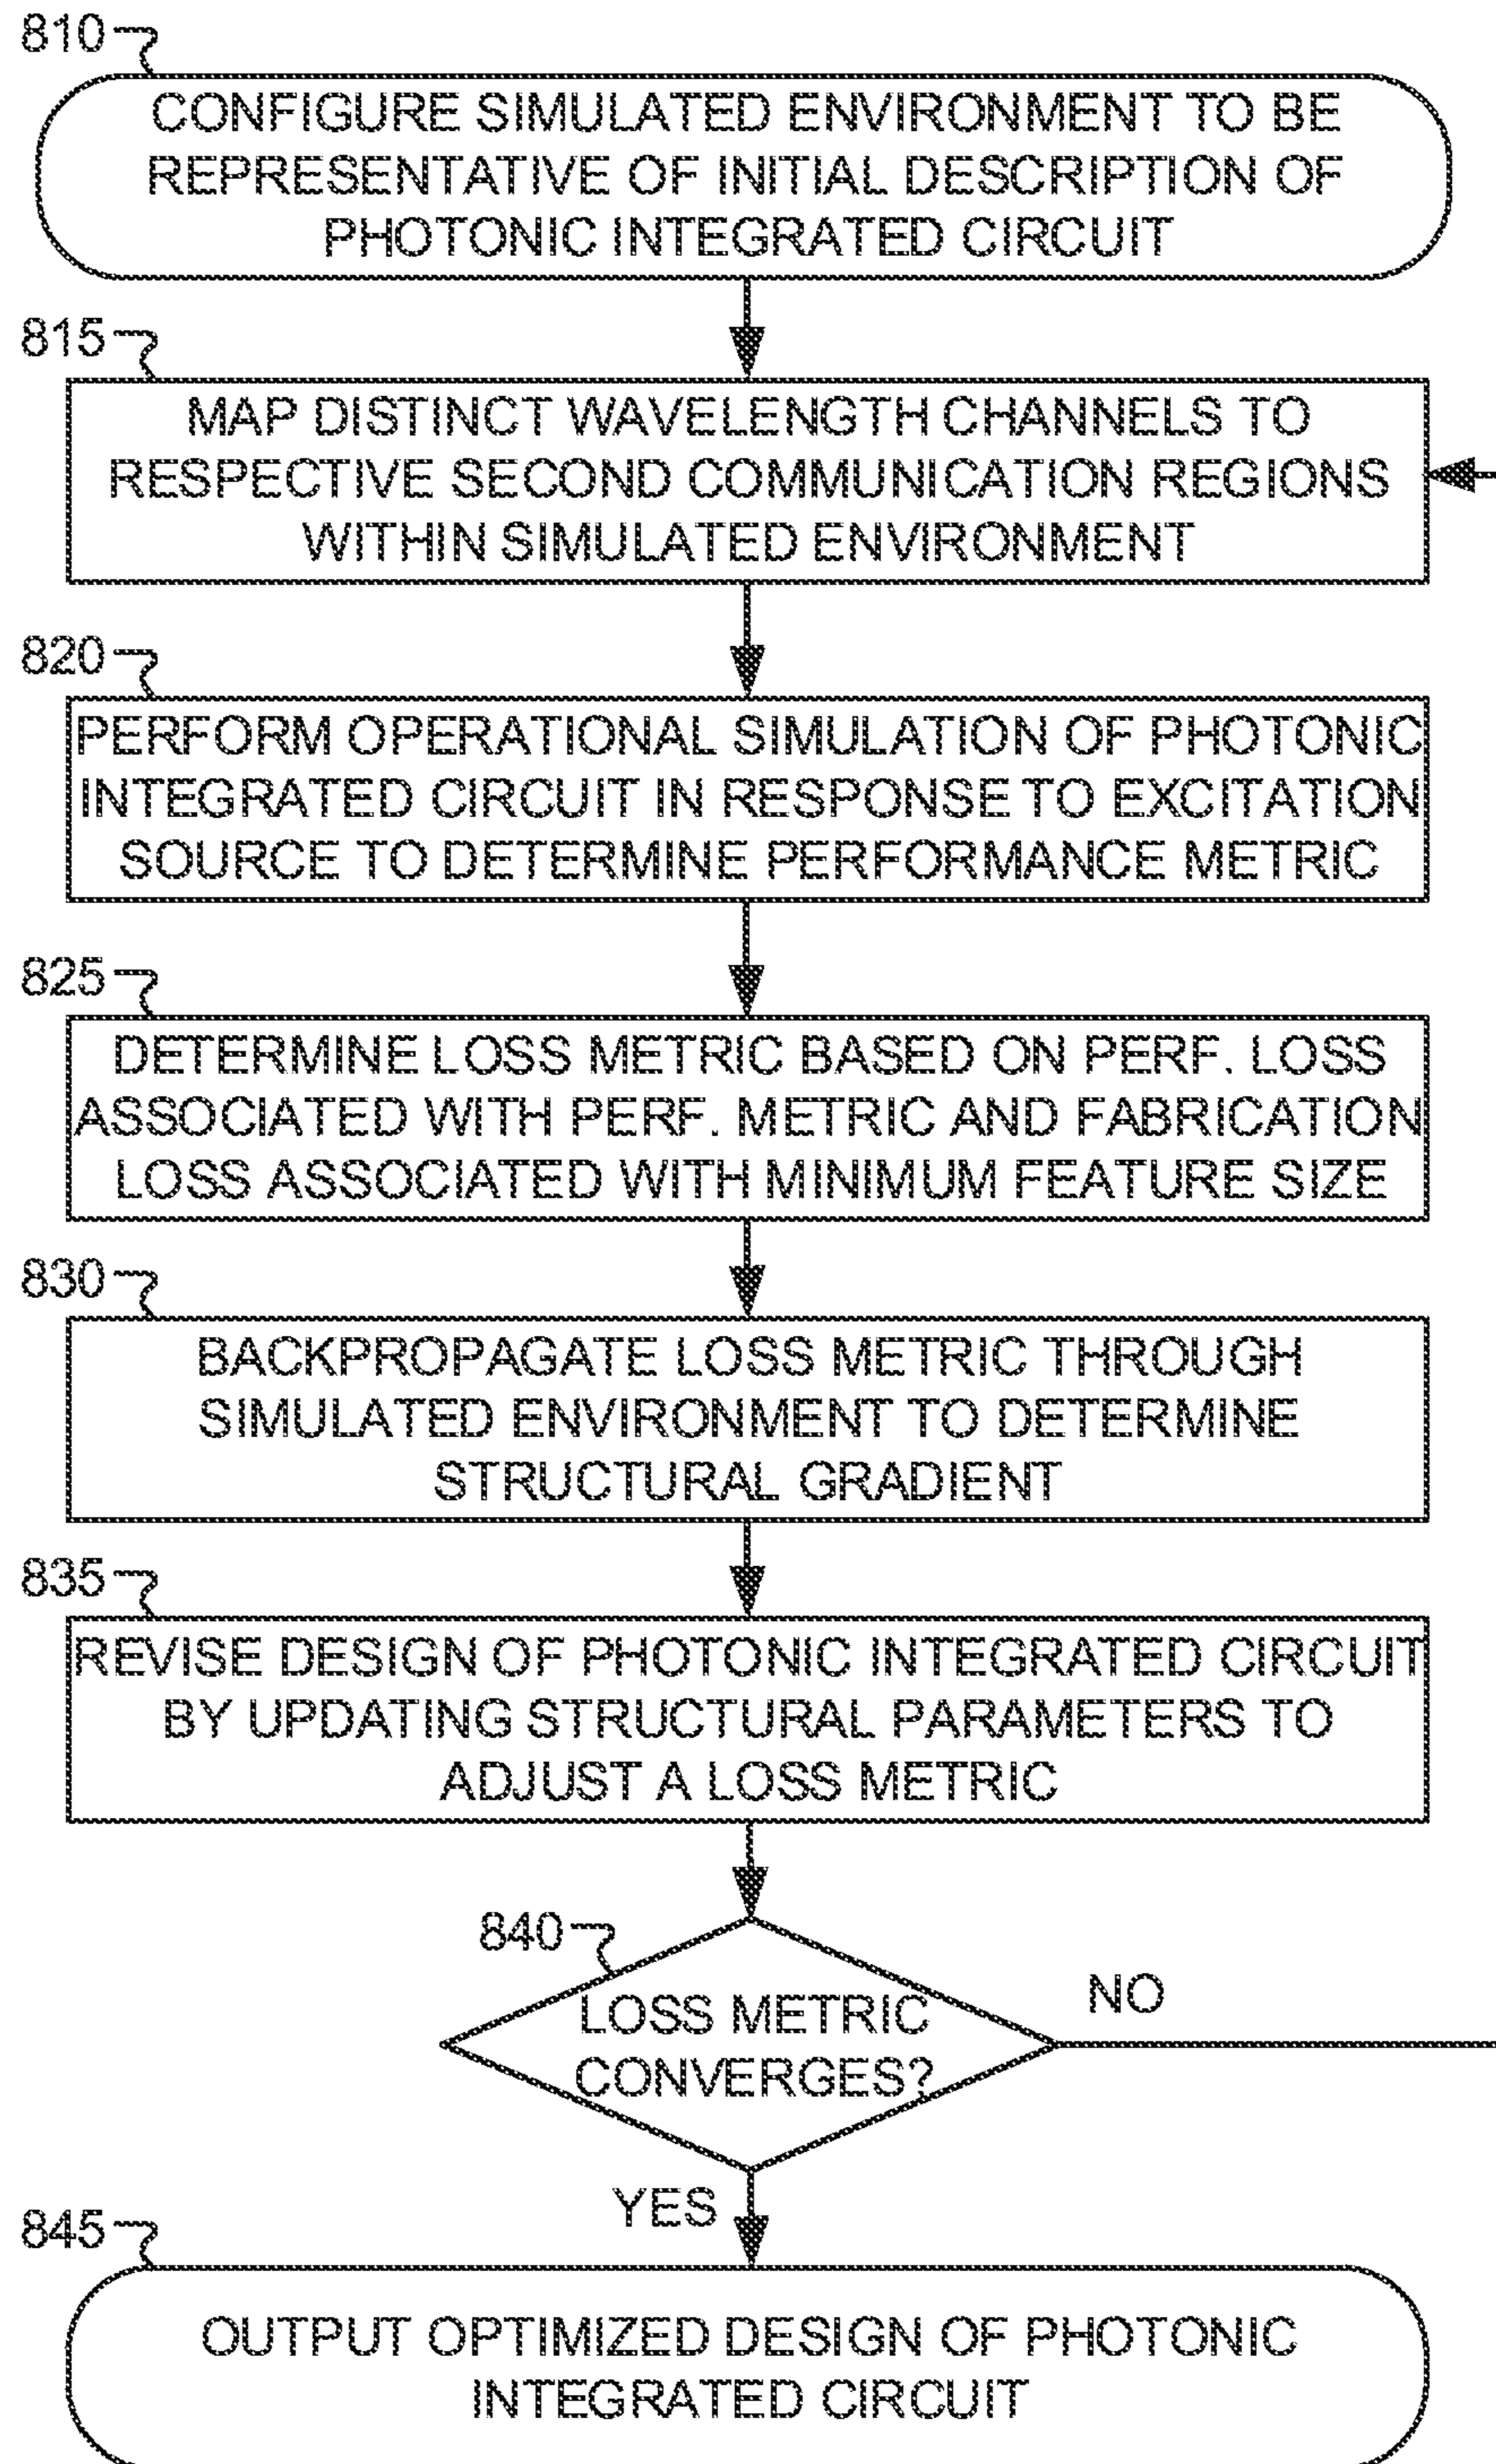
810

CONFIGURE SIMULATED ENVIRONMENT TO BE REPRESENTATIVE OF INITIAL DESCRIPTION OF PHOTONIC INTEGRATED CIRCUIT

815

MAP DISTINCT WAVELENGTH CHANNELS TO RESPECTIVE SECOND COMMUNICATION REGIONS WITHIN SIMULATED ENVIRONMENT

820

PERFORM OPERATIONAL SIMULATION OF PHOTONIC INTEGRATED CIRCUIT IN RESPONSE TO EXCITATION SOURCE TO DETERMINE PERFORMANCE METRIC

825

DETERMINE LOSS METRIC BASED ON PERF. LOSS ASSOCIATED WITH PERF. METRIC AND FABRICATION LOSS ASSOCIATED WITH MINIMUM FEATURE SIZE

830

BACKPROPAGATE LOSS METRIC THROUGH SIMULATED ENVIRONMENT TO DETERMINE STRUCTURAL GRADIENT

835

REVISE DESIGN OF PHOTONIC INTEGRATED CIRCUIT BY UPDATING STRUCTURAL PARAMETERS TO ADJUST A LOSS METRIC

840

LOSS METRIC CONVERGES?

NO

YES

845

OUTPUT OPTIMIZED DESIGN OF PHOTONIC INTEGRATED CIRCUIT